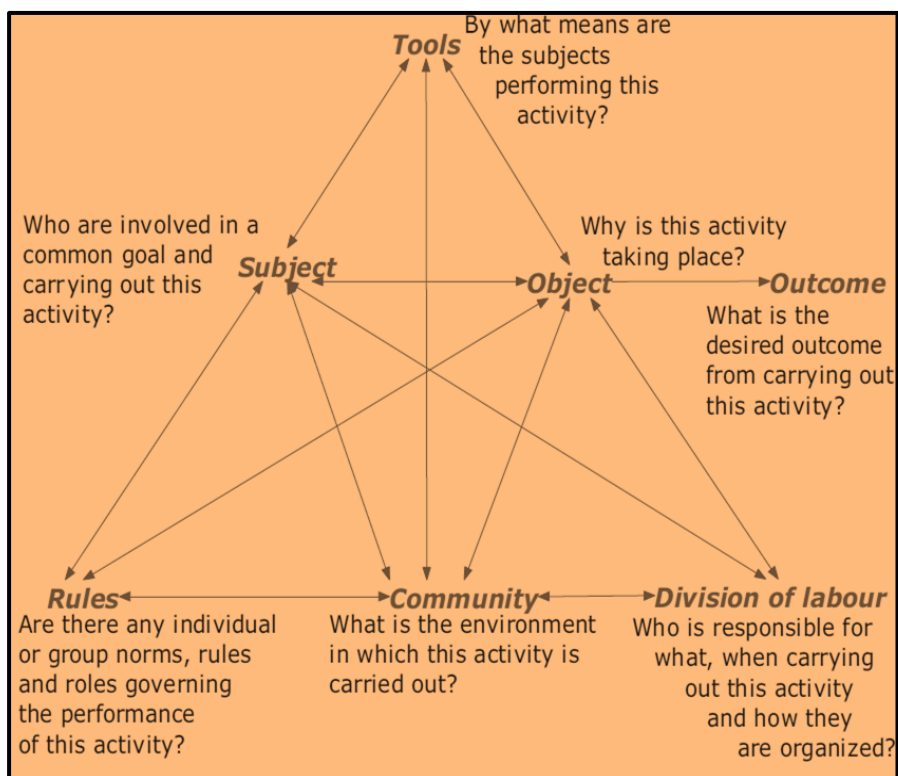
Tools

By what means are the subjects performing this activity?

Who are involved in a common goal and carrying out this activity?

Subject

Why is this activity taking place?

Object

Outcome

What is the desired outcome from carrying out this activity?

Rules

Are there any individual or group norms, rules and roles governing the performance of this activity?

Community

What is the environment in which this activity is carried out?

Division of labour

Who is responsible for what, when carrying out this activity and how they are organized?